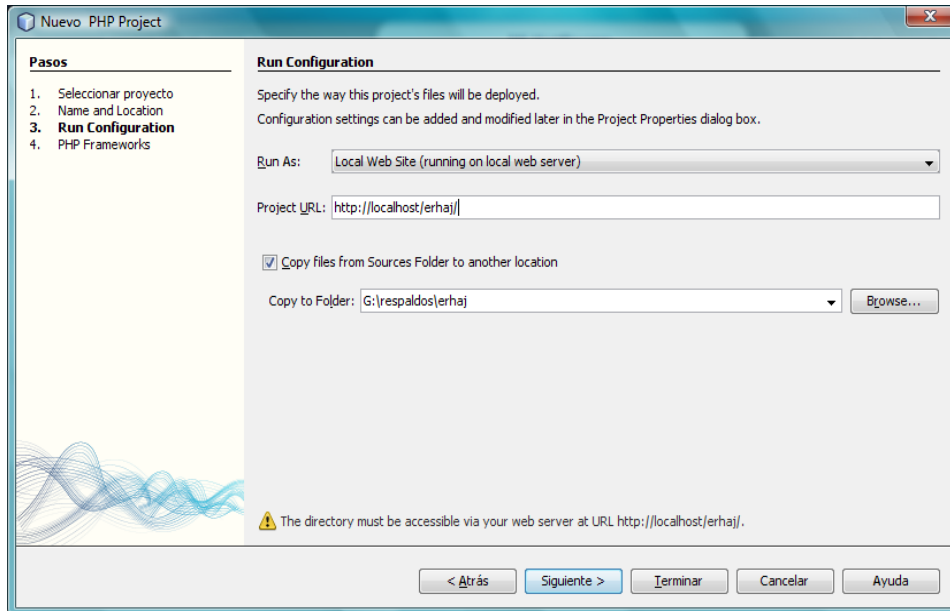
Nuevo PHP Project

Pasos

1. Seleccionar proyecto
2. Name and Location
3. Run Configuration
4. PHP Frameworks

Run Configuration

Specify the way this project's files will be deployed.

Configuration settings can be added and modified later in the Project Properties dialog box.

Run As: Local Web Site (running on local web server)

Project URL: http://localhost/erhaj/

Copy files from Sources Folder to another location

Copy to Folder: G:\respaldos\erhaj

Browse...

The directory must be accessible via your web server at URL http://localhost/erhaj/.

< Atrás Siguiente > Terminar Cancelar Ayuda